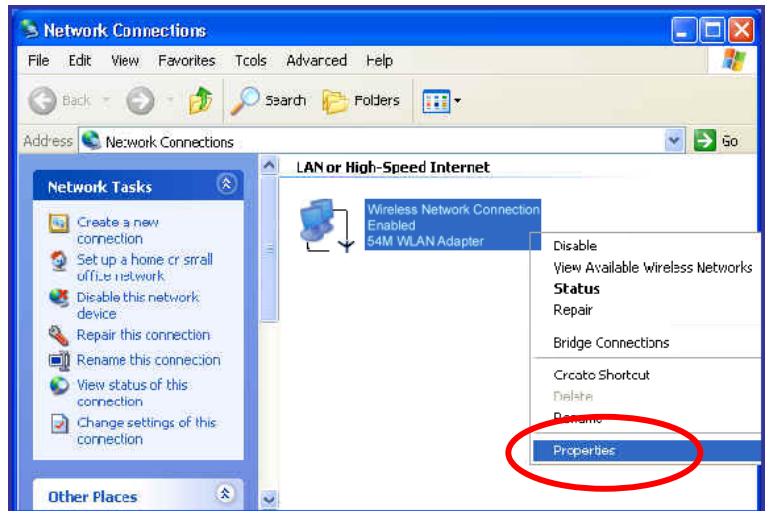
Network Connections

File Edit View Favorites Tools Advanced Help

Back Search Folders

Address Network Connections Go

Network Tasks

Create a new connection

Set up a home or small office network

Disable this network device

Repair this connection

Rename this connection

View status of this connection

Change settings of this connection

Other Places

LAN or High-Speed Internet

Wireless Network Connection
Enabled
54M WLAN Adapter

Disable
View Available Wireless Networks
Status
Repair
Bridge Connections
Create Shortcut
Delete
Rename
Properties